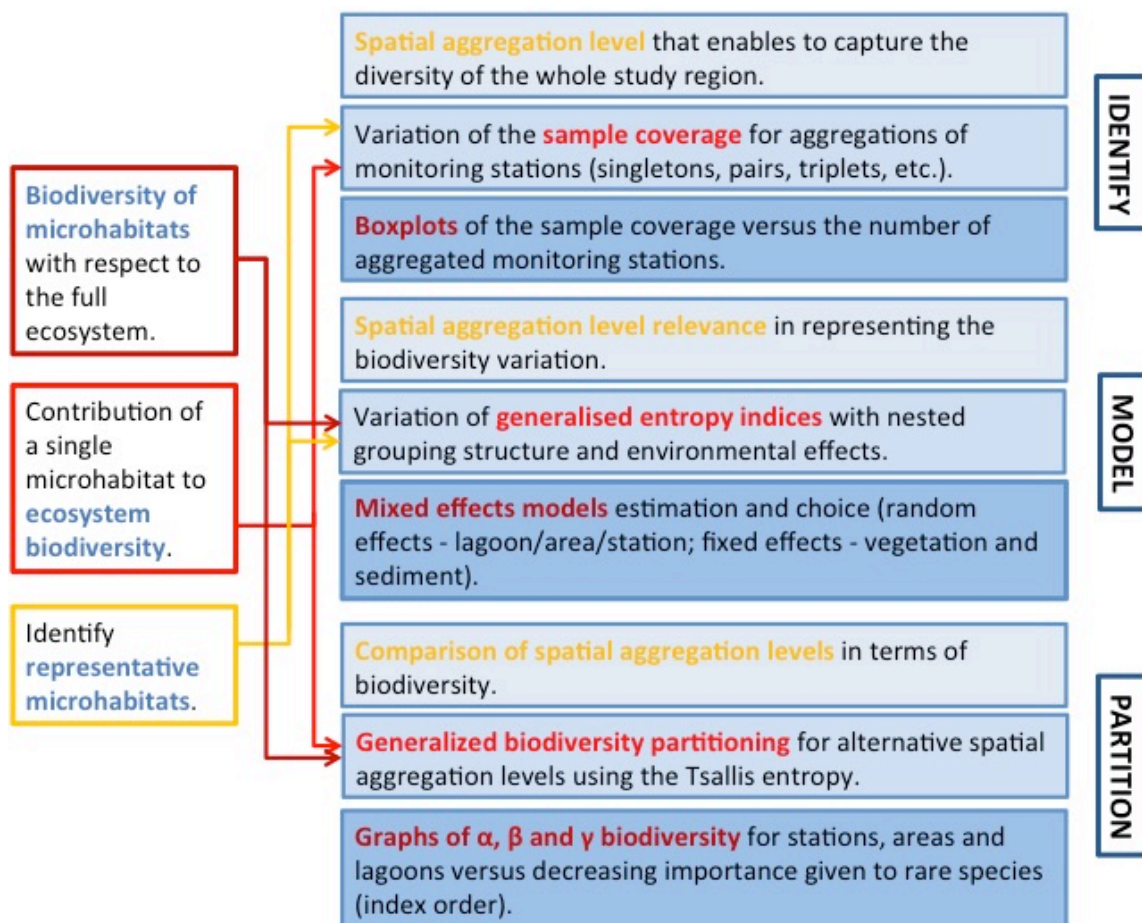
Biodiversity of microhabitats with respect to the full ecosystem.

Contribution of a single microhabitat to ecosystem biodiversity.

Identify representative microhabitats.

Spatial aggregation level that enables to capture the diversity of the whole study region.

Variation of the sample coverage for aggregations of monitoring stations (singletons, pairs, triplets, etc.).

Boxplots of the sample coverage versus the number of aggregated monitoring stations.

IDENTIFY

Spatial aggregation level relevance in representing the biodiversity variation.

Variation of generalised entropy indices with nested grouping structure and environmental effects.

Mixed effects models estimation and choice (random effects - lagoon/area/station; fixed effects - vegetation and sediment).

MODEL

Comparison of spatial aggregation levels in terms of biodiversity.

Generalized biodiversity partitioning for alternative spatial aggregation levels using the Tsallis entropy.

Graphs of α, β and γ biodiversity for stations, areas and lagoons versus decreasing importance given to rare species (index order).

PARTITION